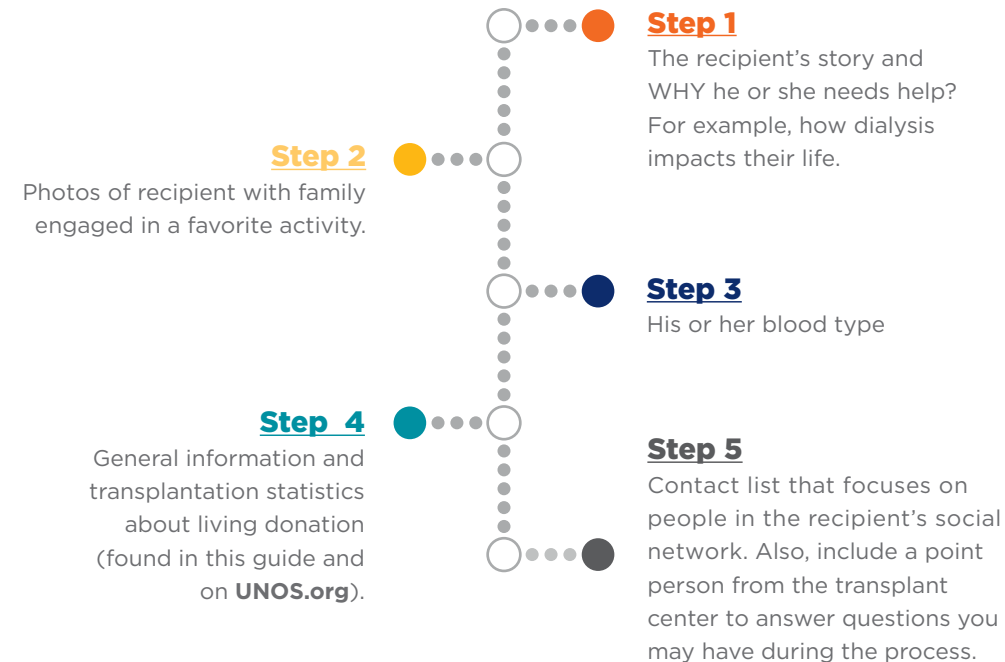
Step 1
The recipient's story and WHY he or she needs help? For example, how dialysis impacts their life.

Step 2
Photos of recipient with family engaged in a favorite activity.

Step 3
His or her blood type

Step 4
General information and transplantation statistics about living donation (found in this guide and on **UNOS.org**).

Step 5
Contact list that focuses on people in the recipient's social network. Also, include a point person from the transplant center to answer questions you may have during the process.